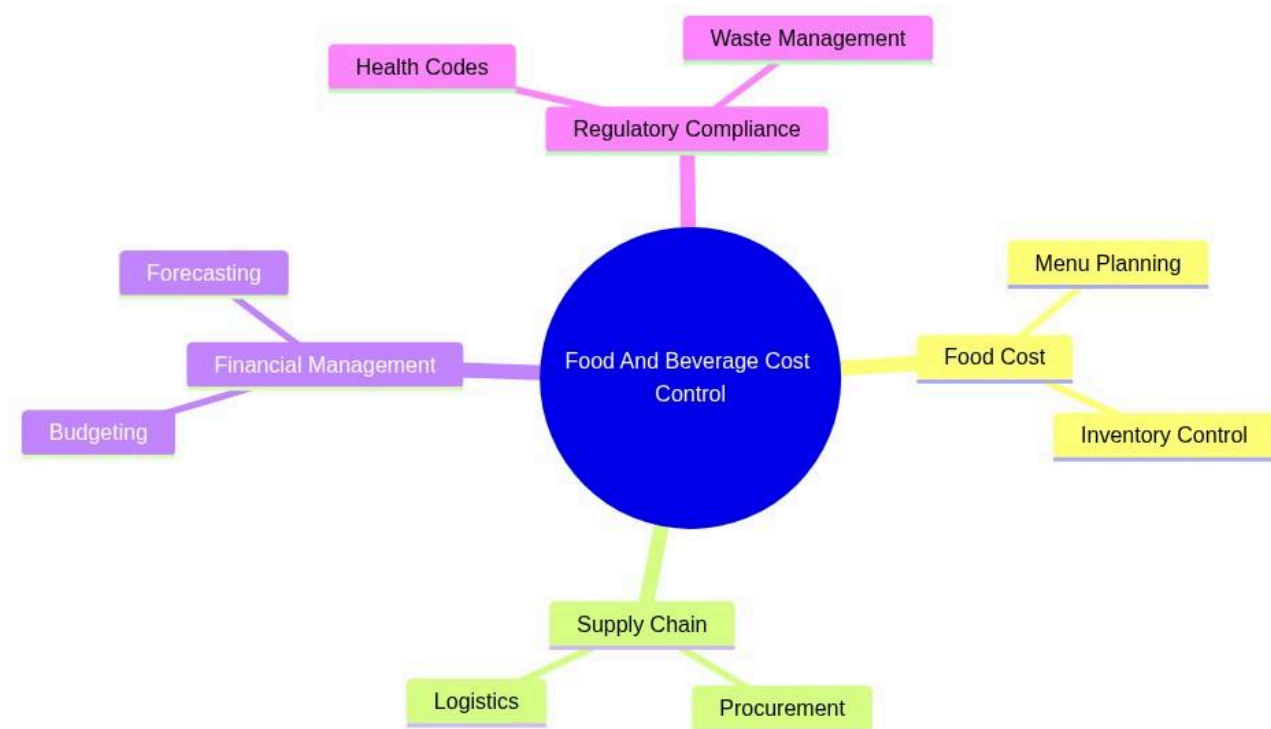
Food And Beverage Cost Control

Regulatory Compliance

Health Codes

Waste Management

Food Cost

Menu Planning

Inventory Control

Supply Chain

Logistics

Procurement

Financial Management

Forecasting

Budgeting